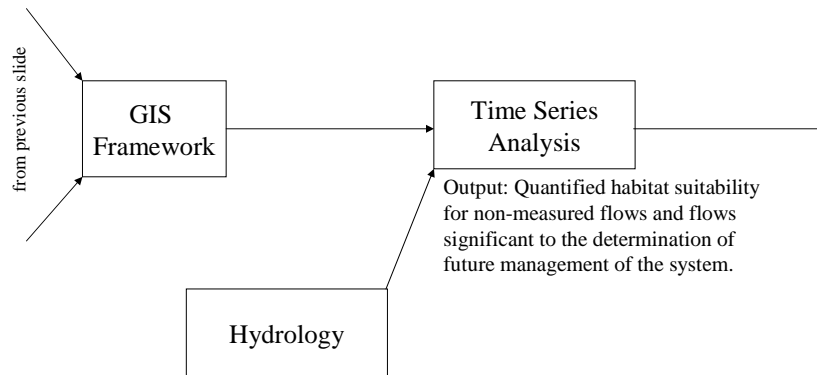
from previous slide

GIS Framework

Time Series Analysis

Output: Quantified habitat suitability for non-measured flows and flows significant to the determination of future management of the system.

Hydrology